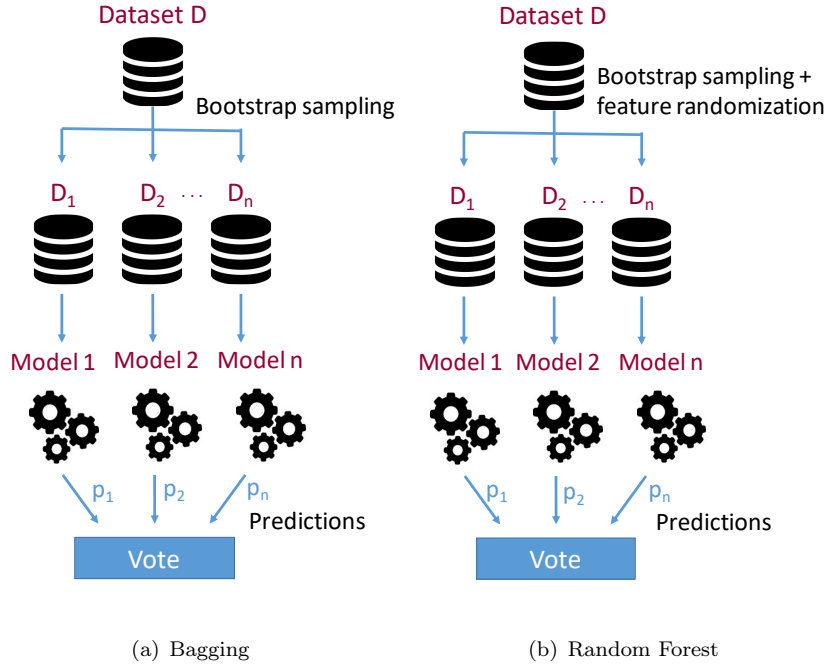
Dataset D

Bootstrap sampling

$D_1$ $D_2$ ... $D_n$

Model 1 Model 2 Model n

$p_1$ $p_2$ $p_n$

Predictions

Vote

(a) Bagging

Dataset D

Bootstrap sampling + feature randomization

$D_1$ $D_2$ ... $D_n$

Model 1 Model 2 Model n

$p_1$ $p_2$ $p_n$

Predictions

Vote

(b) Random Forest